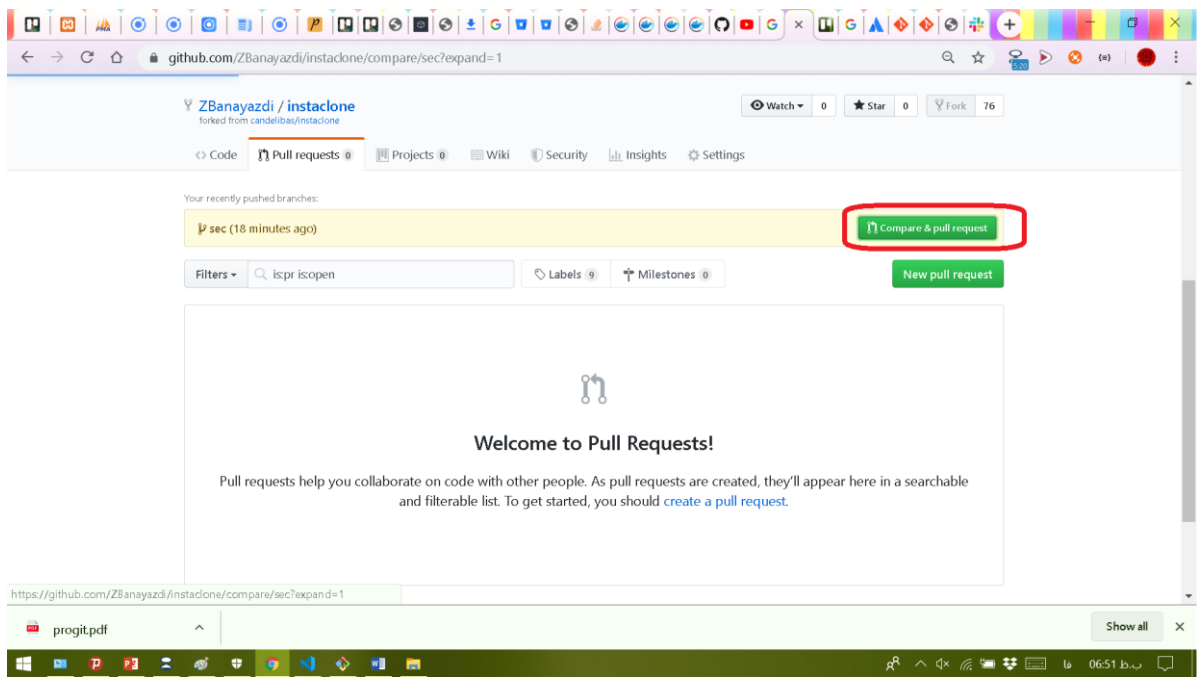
github.com/ZBanayazdi/instaclone/compare/sec?expand=1

ZBanayazdi / instaclone
forked from candelibas/instaclone

Watch 0 Star 0 Fork 76

<> Code Pull requests 0 Projects 0 Wiki Security Insights Settings

Your recently pushed branches:

sec (18 minutes ago)

Compare & pull request

Filters is:pr is:open

Labels 9 Milestones 0

New pull request

Welcome to Pull Requests!

Pull requests help you collaborate on code with other people. As pull requests are created, they'll appear here in a searchable and filterable list. To get started, you should create a pull request.

https://github.com/ZBanayazdi/instaclone/compare/sec?expand=1

progit.pdf

Show all

06:51 ب.ظ